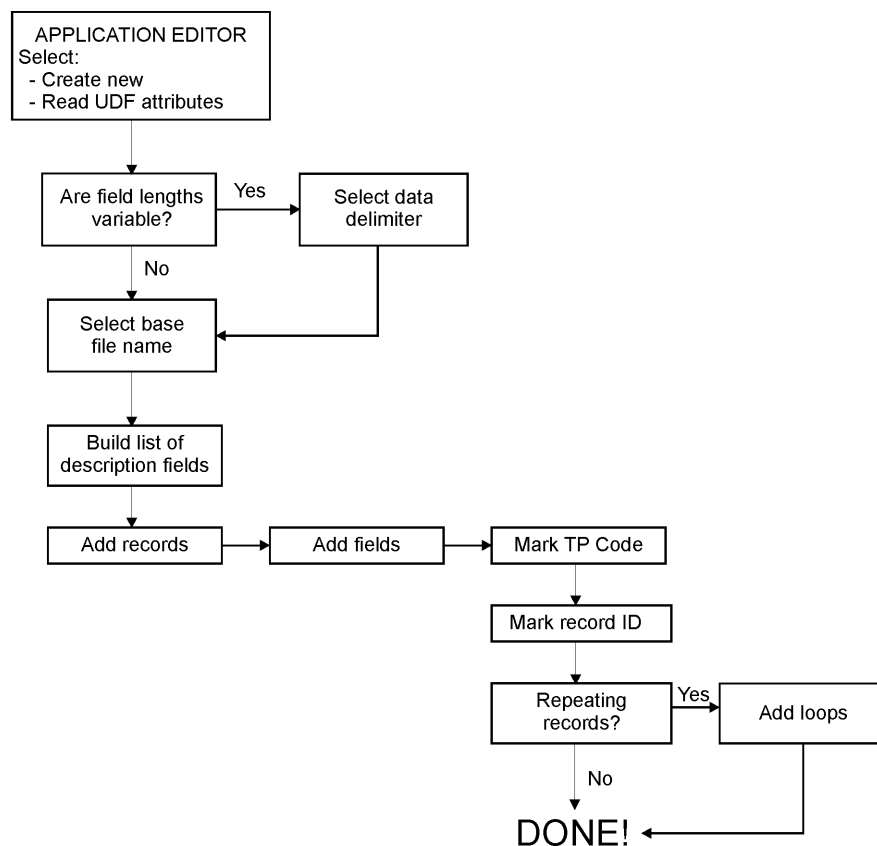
APPLICATION EDITOR
Select:
- Create new
- Read UDF attributes

Are field lengths variable?

Yes

Select data delimiter

No

Select base file name

Build list of description fields

Add records

Add fields

Mark TP Code

Mark record ID

Repeating records?

Yes

Add loops

No

DONE!